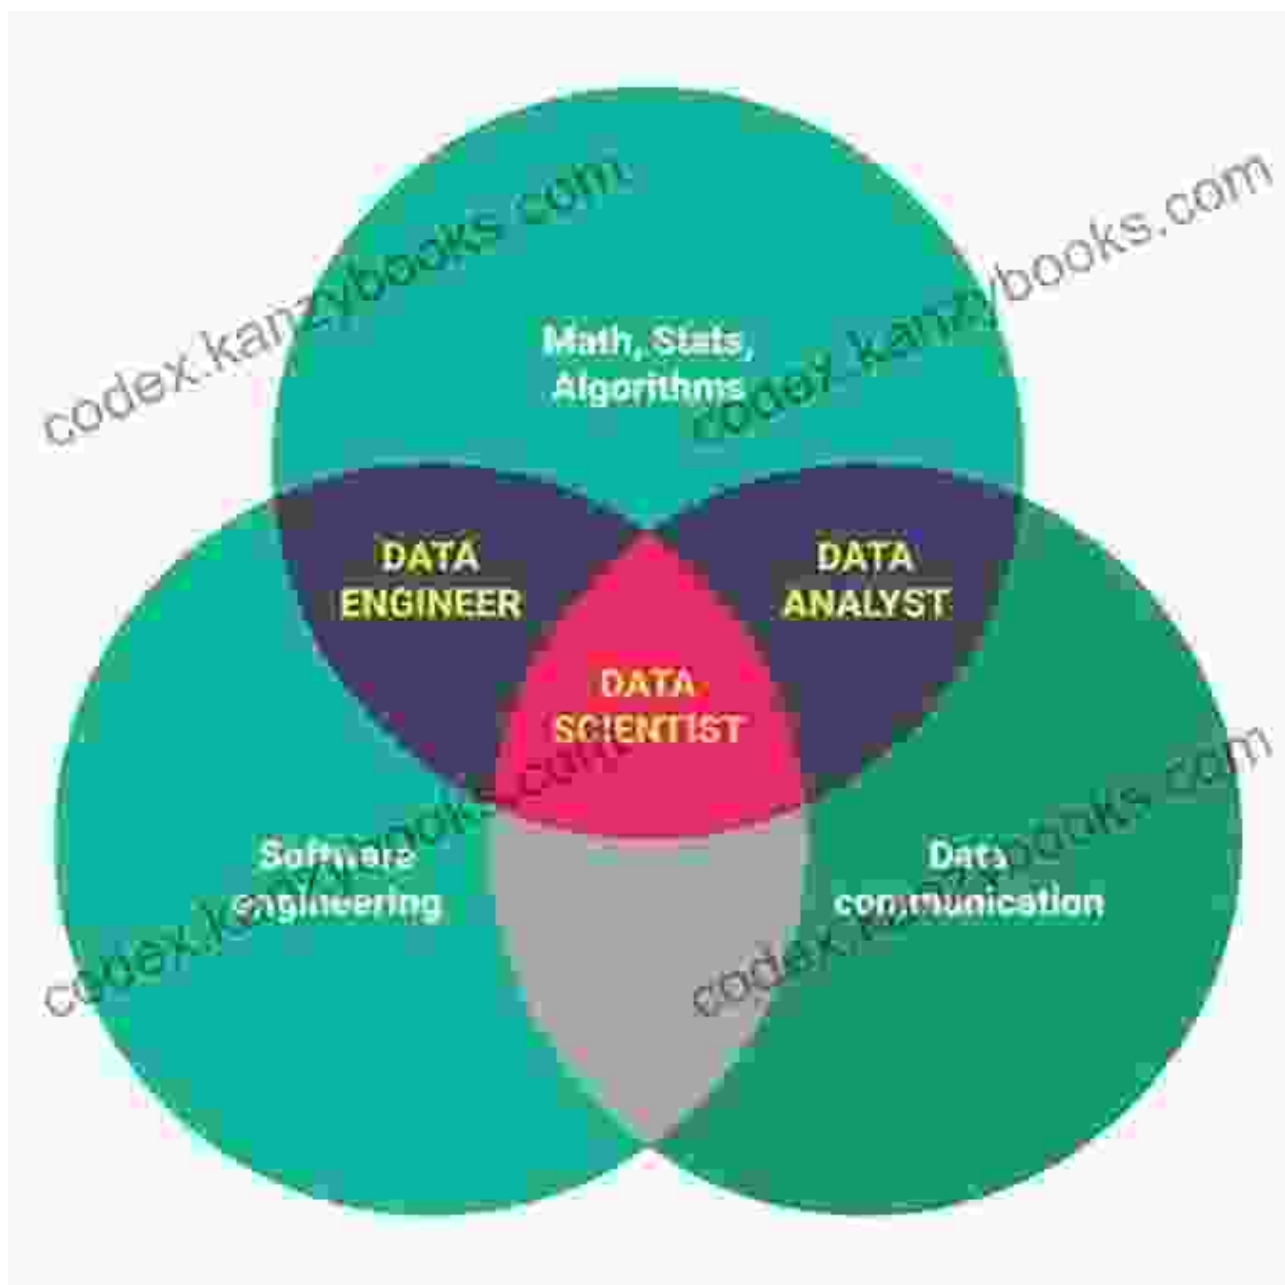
Math, Stats, Algorithms

DATA ENGINEER

DATA ANALYST

DATA SCIENTIST

Software engineering

Data communication

codex.kanzybooks.com
codex.kanzybooks.com
codex.kanzybooks.com
codex.kanzybooks.com
codex.kanzybooks.com